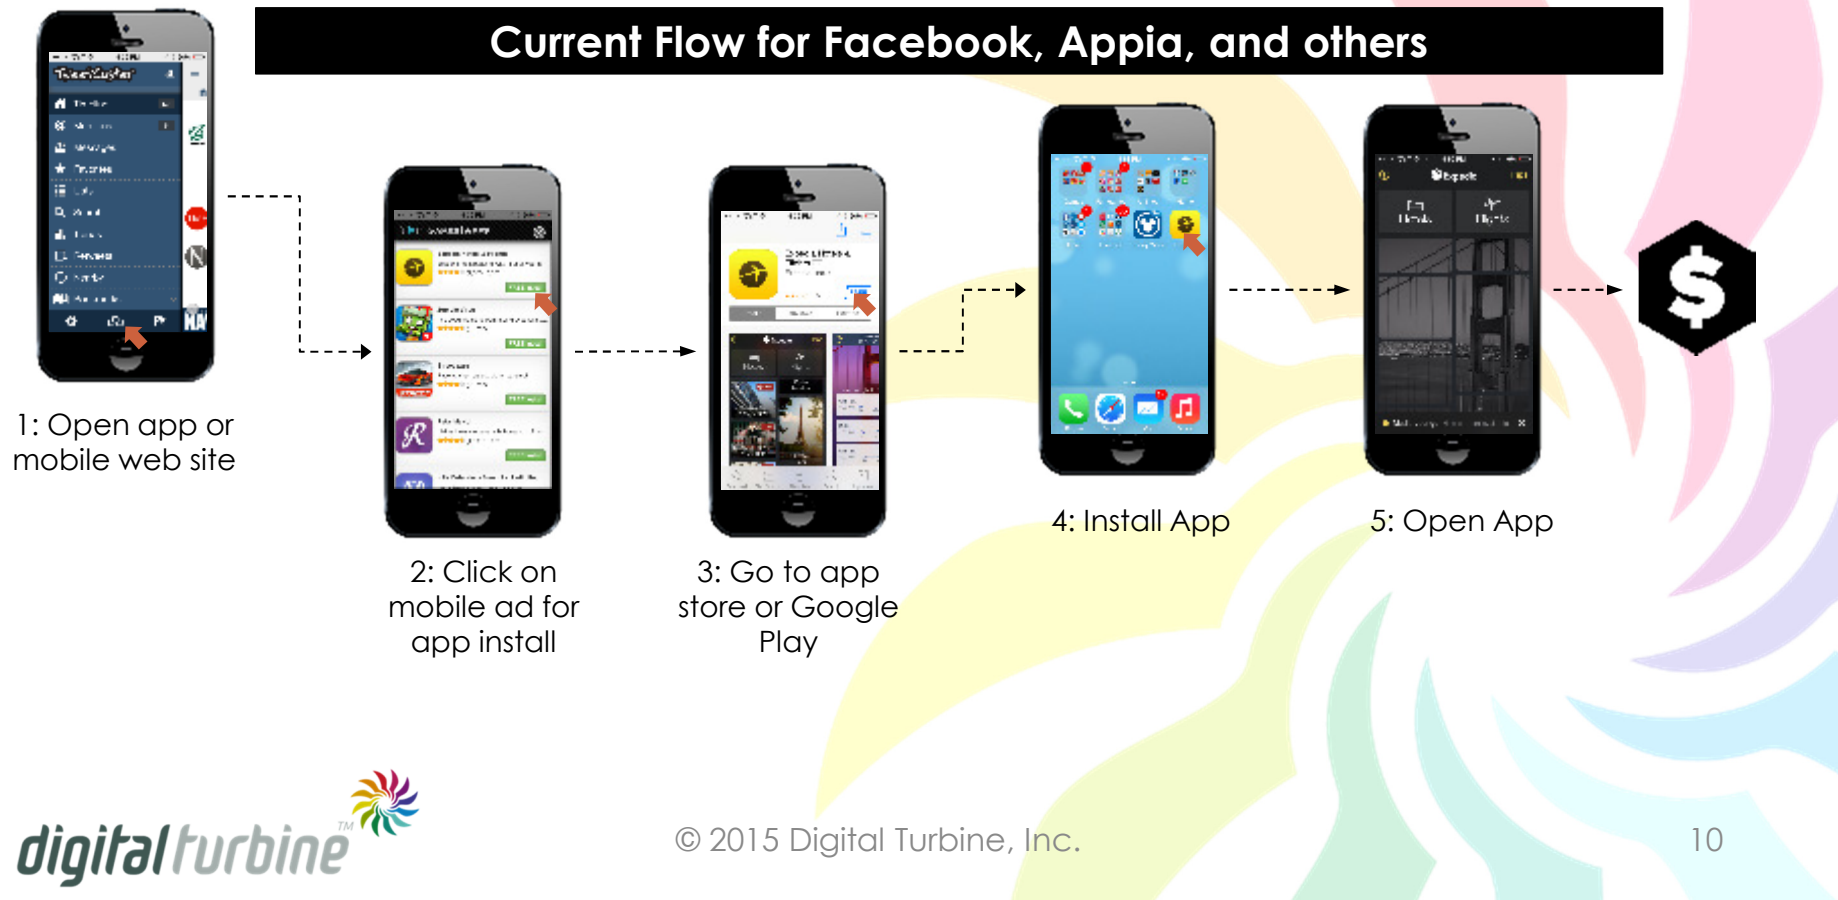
Current Flow for Facebook, Appia, and others

1: Open app or mobile web site

2: Click on mobile ad for app install

3: Go to app store or Google Play

4: Install App

5: Open App

$

digital turbine™

© 2015 Digital Turbine, Inc.

10